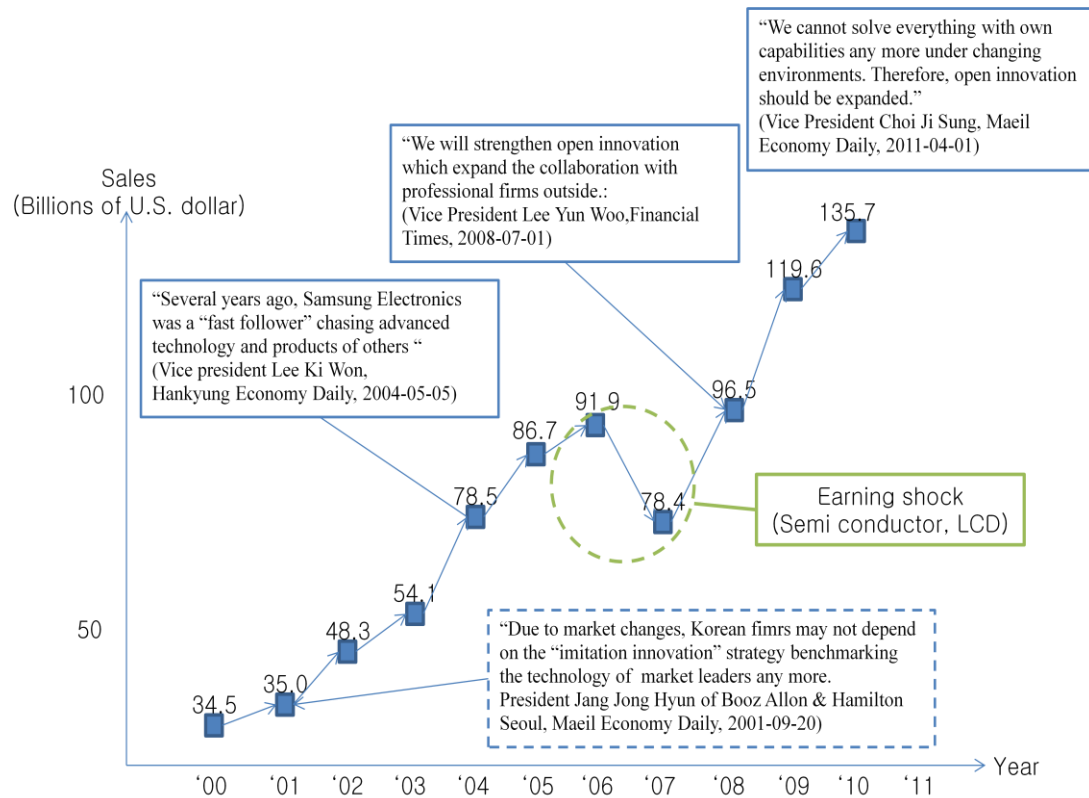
"We cannot solve everything with own capabilities any more under changing environments. Therefore, open innovation should be expanded."
(Vice President Choi Ji Sung, Maeil Economy Daily, 2011-04-01)

"We will strengthen open innovation which expand the collaboration with professional firms outside.:
(Vice President Lee Yun Woo,Financial Times, 2008-07-01)

Sales
(Billions of U.S. dollar)

"Several years ago, Samsung Electronics was a "fast follower" chasing advanced technology and products of others "
(Vice president Lee Ki Won, Hankyung Economy Daily, 2004-05-05)

100

50

34.5

35.0

48.3

54.1

78.5

86.7

91.9

78.4

96.5

119.6

135.7

Earning shock
(Semi conductor, LCD)

"Due to market changes, Korean fimrs may not depend on the "imitation innovation" strategy benchmarking the technology of market leaders any more.
President Jang Jong Hyun of Booz Allon & Hamilton Seoul, Maeil Economy Daily, 2001-09-20)

'00 '01 '02 '03 '04 '05 '06 '07 '08 '09 '10 '11

Year